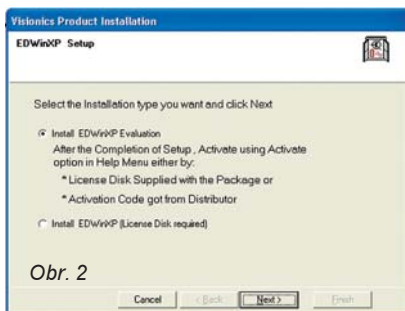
Visionics Product Installation

EDWinXP Setup

Select the Installation type you want and click Next

Install EDWinXP Evaluation

After the Completion of Setup , Activate using Activate option in Help Menu either by:

* License Disk Supplied with the Package or

* Activation Code got from Distributor

Install EDWinXP (License Disk required)

Obr. 2

Cancel

< Back

Next >

Finish